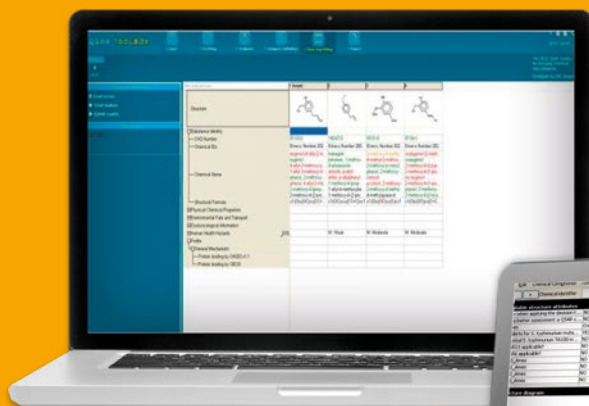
QSAR TOOLBOX

Structure

Substance Identity
CAS Number
Chemical IDs

Chemical Name

Structural Formula
Physical Chemical Properties
Environmental Fate and Transport
Ecotoxicological Information
Human Health Hazards
Profile
General Mechanistic
Protein binding by OASIS v1.1
Protein binding by OECD

Einecs Number 202
Einecs Number 202
Einecs Number 202
Einecs Number 202

M: Weak
M: Moderate
M: Moderate

Chemical identifier
ailable structural attributes
CAS
Structure diagram